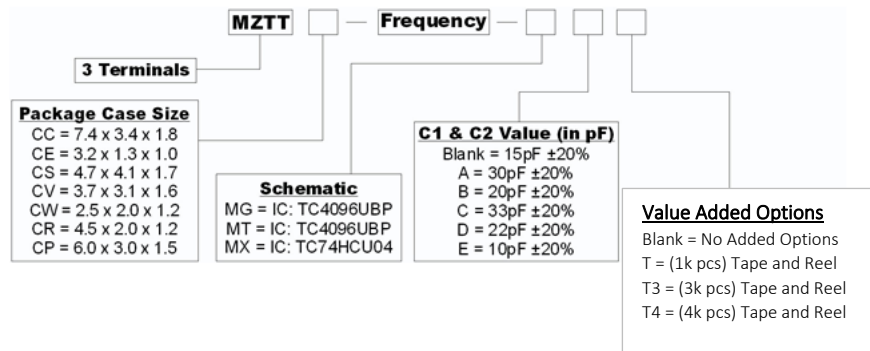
MZTT — Frequency —

3 Terminals

Package Case Size
CC = 7.4 x 3.4 x 1.8
CE = 3.2 x 1.3 x 1.0
CS = 4.7 x 4.1 x 1.7
CV = 3.7 x 3.1 x 1.6
CW = 2.5 x 2.0 x 1.2
CR = 4.5 x 2.0 x 1.2
CP = 6.0 x 3.0 x 1.5

Schematic
MG = IC: TC4096UBP
MT = IC: TC4096UBP
MX = IC: TC74HCU04

C1 & C2 Value (in pF)
Blank = 15pF ±20%
A = 30pF ±20%
B = 20pF ±20%
C = 33pF ±20%
D = 22pF ±20%
E = 10pF ±20%

Value Added Options
Blank = No Added Options
T = (1k pcs) Tape and Reel
T3 = (3k pcs) Tape and Reel
T4 = (4k pcs) Tape and Reel